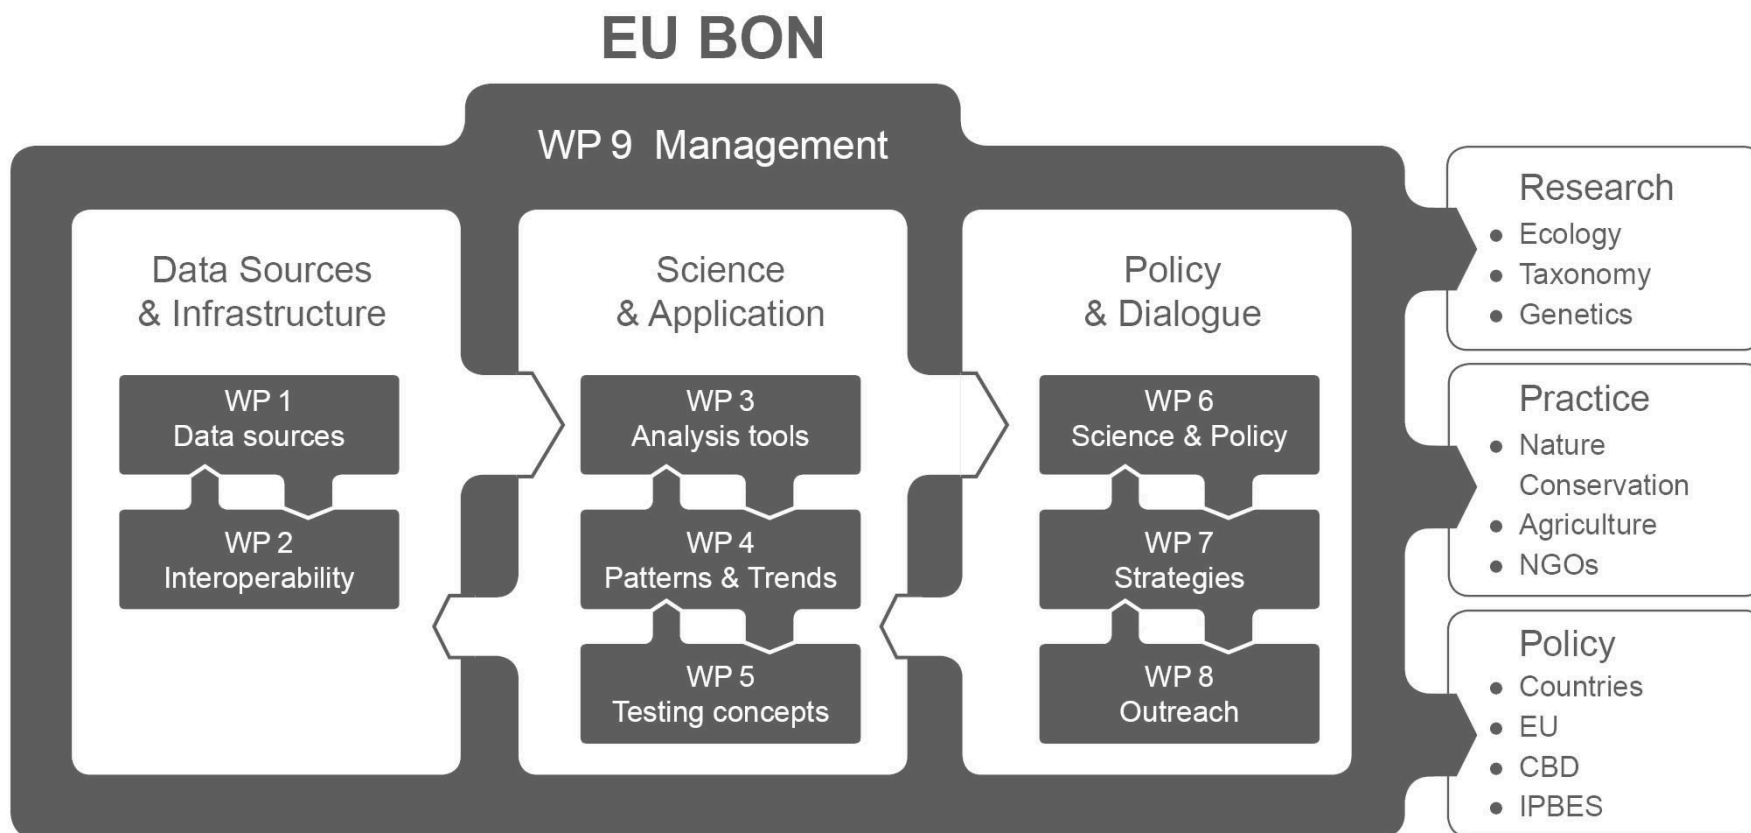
EU BON

WP 9 Management

Data Sources
& Infrastructure

WP 1
Data sources

WP 2
Interoperability

Science
& Application

WP 3
Analysis tools

WP 4
Patterns & Trends

WP 5
Testing concepts

Policy
& Dialogue

WP 6
Science & Policy

WP 7
Strategies

WP 8
Outreach

Research
• Ecology
• Taxonomy
• Genetics

Practice
• Nature Conservation
• Agriculture
• NGOs

Policy
• Countries
• EU
• CBD
• IPBES